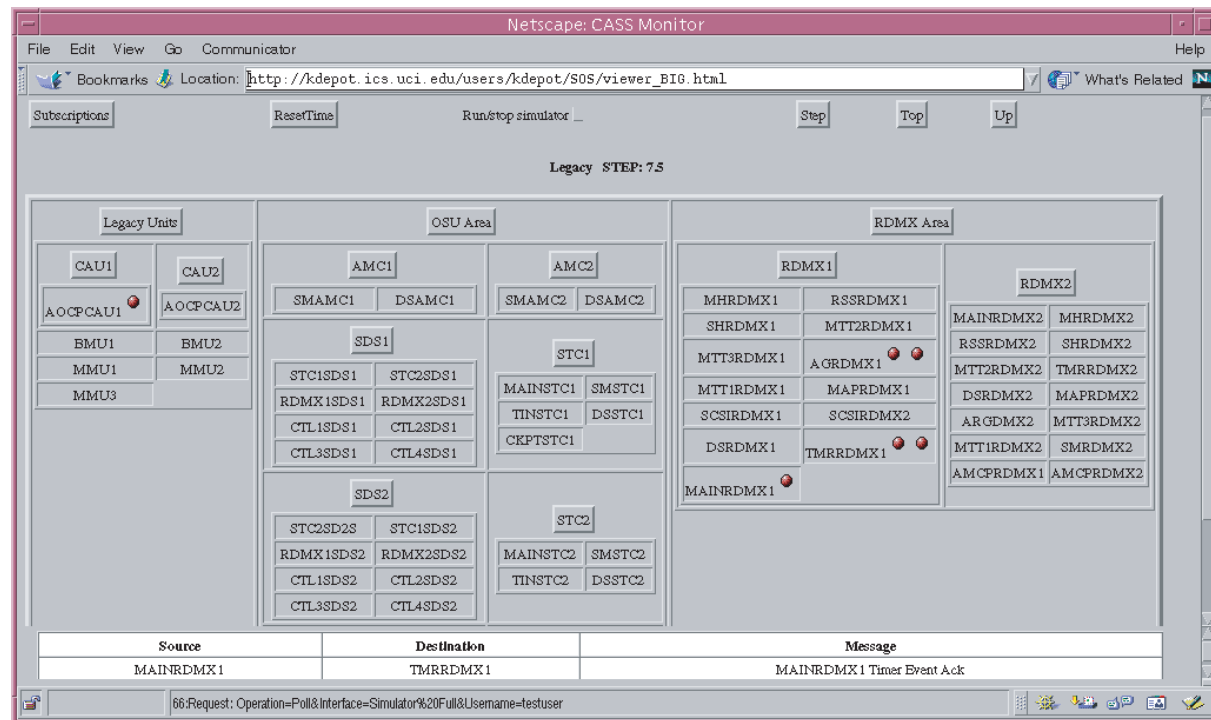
Netscape: CASS Monitor

File Edit View Go Communicator Help

Bookmarks Location: http://kdepot.ics.uci.edu/users/kdepot/SOS/viewer_BIG.html What's Related

Subscriptions ResetTime Run/stop simulator Step Top Up

Legacy STEP: 75

Legacy Units

CAU1 CAU2
AOCPCAU1 AOCPCAU2
BMU1 BMU2
MMU1 MMU2
MMU3

OSU Area

AMC1
SMAMC1 DSAMC1

AMC2
SMAMC2 DSAMC2

SDS1
STC1SDS1 STC2SDS1
RDMX1SDS1 RDMX2SDS1
CTL1SDS1 CTL2SDS1
CTL3SDS1 CTL4SDS1

STC1
MAINSTC1 SMSTC1
TINSTC1 DSSTC1
CKPTSTC1

SDS2
STC2SD2S STC1SDS2
RDMX1SDS2 RDMX2SDS2
CTL1SDS2 CTL2SDS2
CTL3SDS2 CTL4SDS2

STC2
MAINSTC2 SMSTC2
TINSTC2 DSSTC2

RDMX Area

RDMX1
MHRDMX1 RSSRDMX1
SHRDMX1 MTT2RDMX1
MTT3RDMX1 AGRDMX1
MTT1RDMX1 MAPRDMX1
SCSIRDMX1 SCSIRDMX2
DSRDMX1 TMRRDMX1
MAINRDMX1

RDMX2
MAINRDMX2 MHRDMX2
RSSRDMX2 SHRDMX2
MTT2RDMX2 TMRRDMX2
DSRDMX2 MAPRDMX2
ARGDMX2 MTT3RDMX2
MTT1RDMX2 SMRDMX2
AMCPRDMX1 AMCPRDMX2

| Source | Destination | Message |
|---|---|---|
| MAINRDMX1 | TMRRDMX1 | MAINRDMX1 Timer Event Ack |

66:Request: Operation=Poll&Interface=Simulator%20Full&Username=testuser